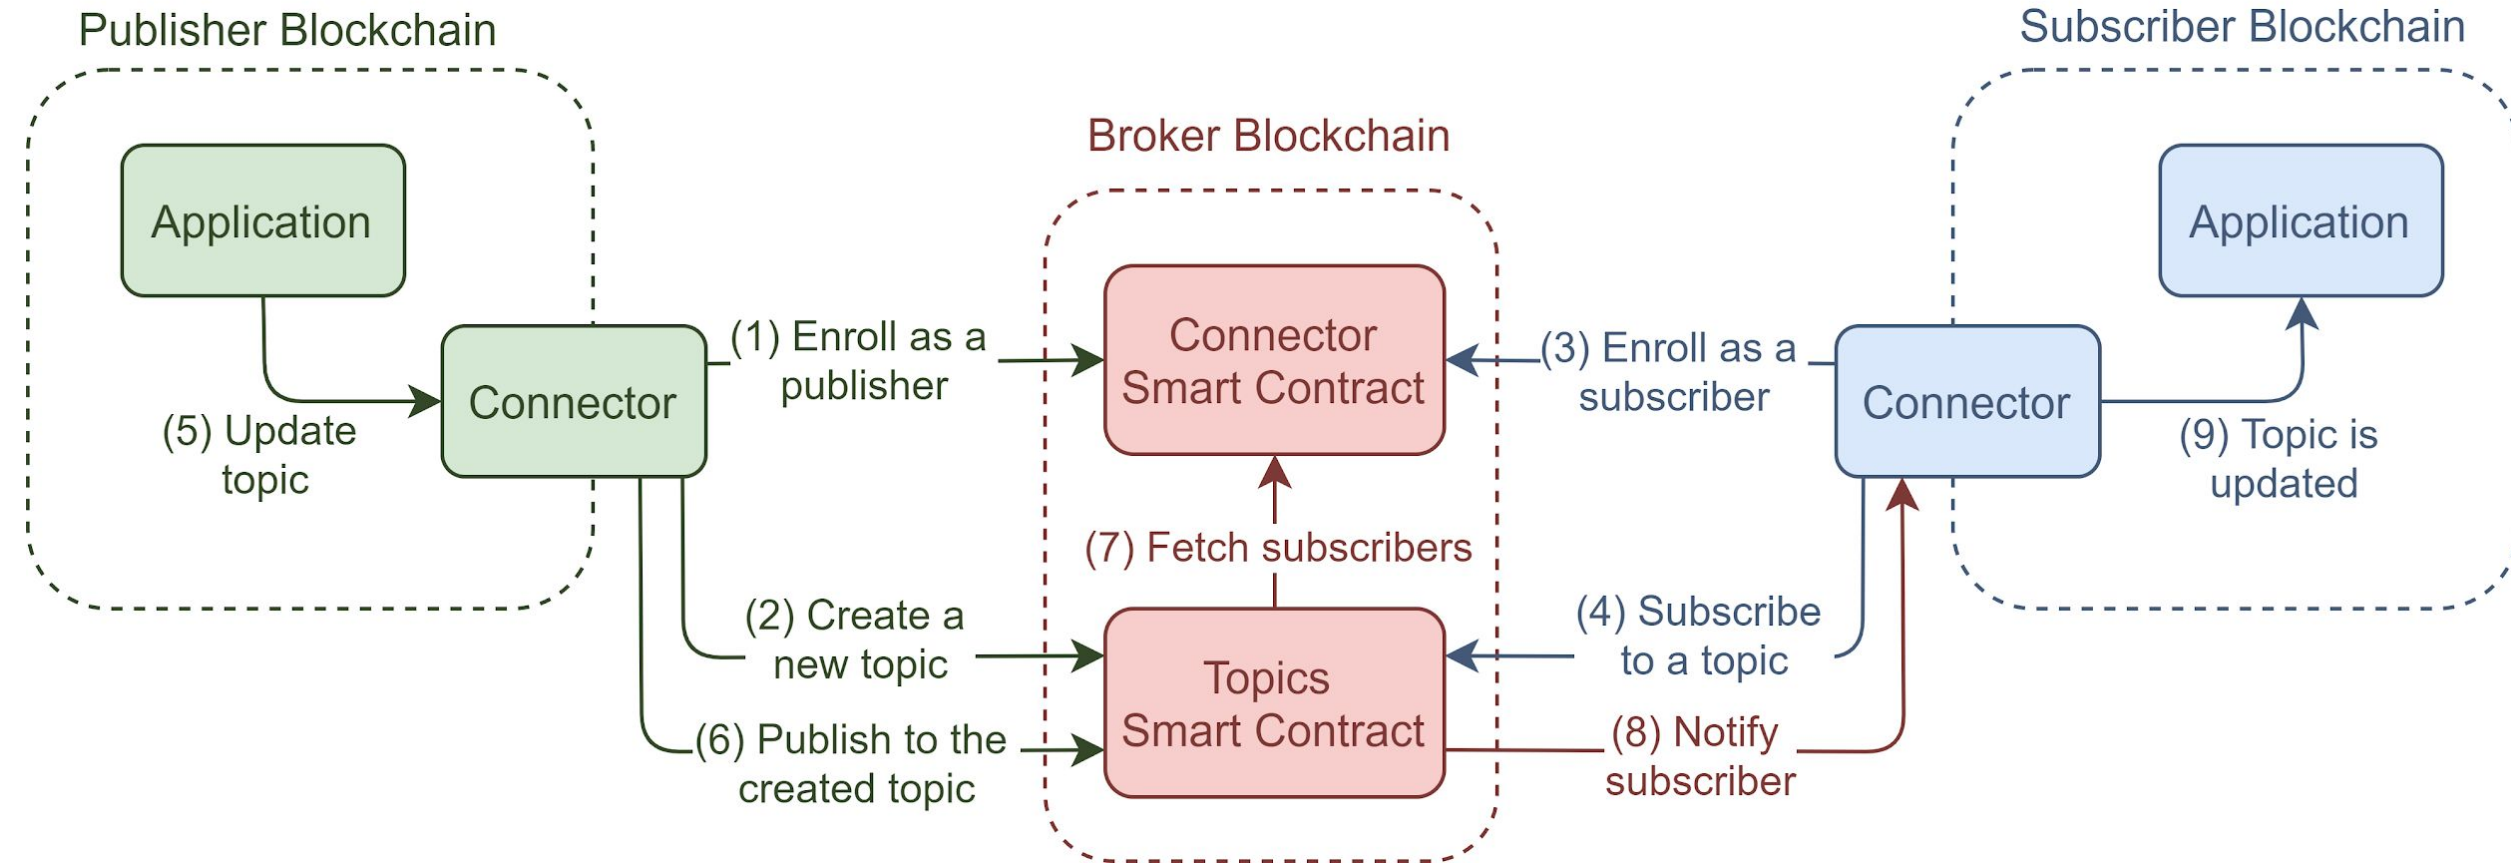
Publisher Blockchain

Broker Blockchain

Subscriber Blockchain

Application

Connector

(5) Update topic

(1) Enroll as a publisher

Connector Smart Contract

(3) Enroll as a subscriber

Application

Connector

(9) Topic is updated

(7) Fetch subscribers

(2) Create a new topic

Topics Smart Contract

(4) Subscribe to a topic

(6) Publish to the created topic

(8) Notify subscriber